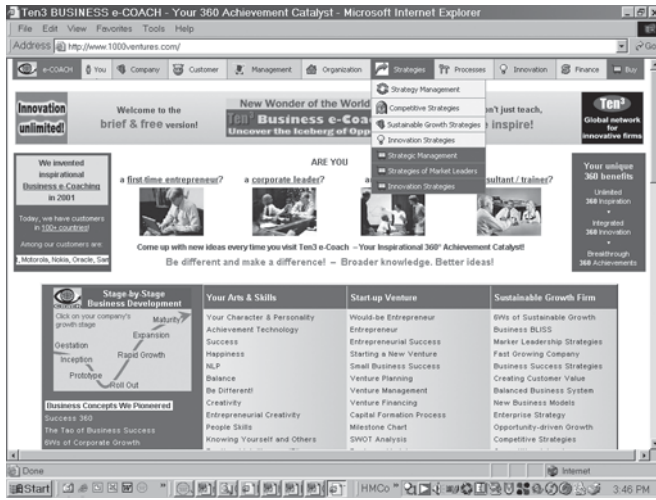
Ten3 BUSINESS e-COACH - Your 360 Achievement Catalyst - Microsoft Internet Explorer

File Edit View Favorites Tools Help

Address http://www.1000ventures.com/

e-COACH You Company Customer Management Organization Strategies Processes Innovation Finance Buy

Innovation unlimited!

Welcome to the brief & free version!

New Wonder of the World

Ten3 Business e-Coach
Uncover the Iceberg of Opp

n't just teach, inspire!

Strategy Management
Competitive Strategies
Sustainable Growth Strategies
Innovation Strategies
Strategic Management
Strategies of Market Leaders
Innovation Strategies

Ten3
Global network for innovative firms

We invented inspirational Business e-Coaching in 2001

Today, we have customers in 100+ countries!

Among our customers are:
, Motorola, Nokia, Oracle, Sam

ARE YOU

a first-time entrepreneur? a corporate leader? a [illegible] consultant / trainer?

Come up with new ideas every time you visit Ten3 e-Coach – Your Inspirational 360° Achievement Catalyst!

Be different and make a difference! – Broader knowledge. Better ideas!

Your unique 360 benefits

Unlimited 360 Inspiration
+
Integrated 360 Innovation
=
Breakthrough 360 Achievements

Stage-by-Stage Business Development

Click on your company's growth stage

Gestation
Inception
Prototype
Roll Out
Rapid Growth
Expansion
Maturity

Business Concepts We Pioneered
Success 360
The Tao of Business Success
6Ws of Corporate Growth

| Your Arts & Skills | Start-up Venture | Sustainable Growth Firm |
|---|---|---|
| Your Character & Personality | Would-be Entrepreneur | 6Ws of Sustainable Growth |
| Achievement Technology | Entrepreneur | Business BLISS |
| Success | Entrepreneurial Success | Market Leadership Strategies |
| Happiness | Starting a New Venture | Fast Growing Company |
| NLP | Small Business Success | Business Success Strategies |
| Balance | Venture Planning | Creating Customer Value |
| Be Different! | Venture Management | Balanced Business System |
| Creativity | Venture Financing | New Business Models |
| Entrepreneurial Creativity | Capital Formation Process | Enterprise Strategy |
| People Skills | Milestone Chart | Opportunity-driven Growth |
| Knowing Yourself and Others | SWOT Analysis | Competitive Strategies |

Done

Internet

Start HMCo 3:46 PM